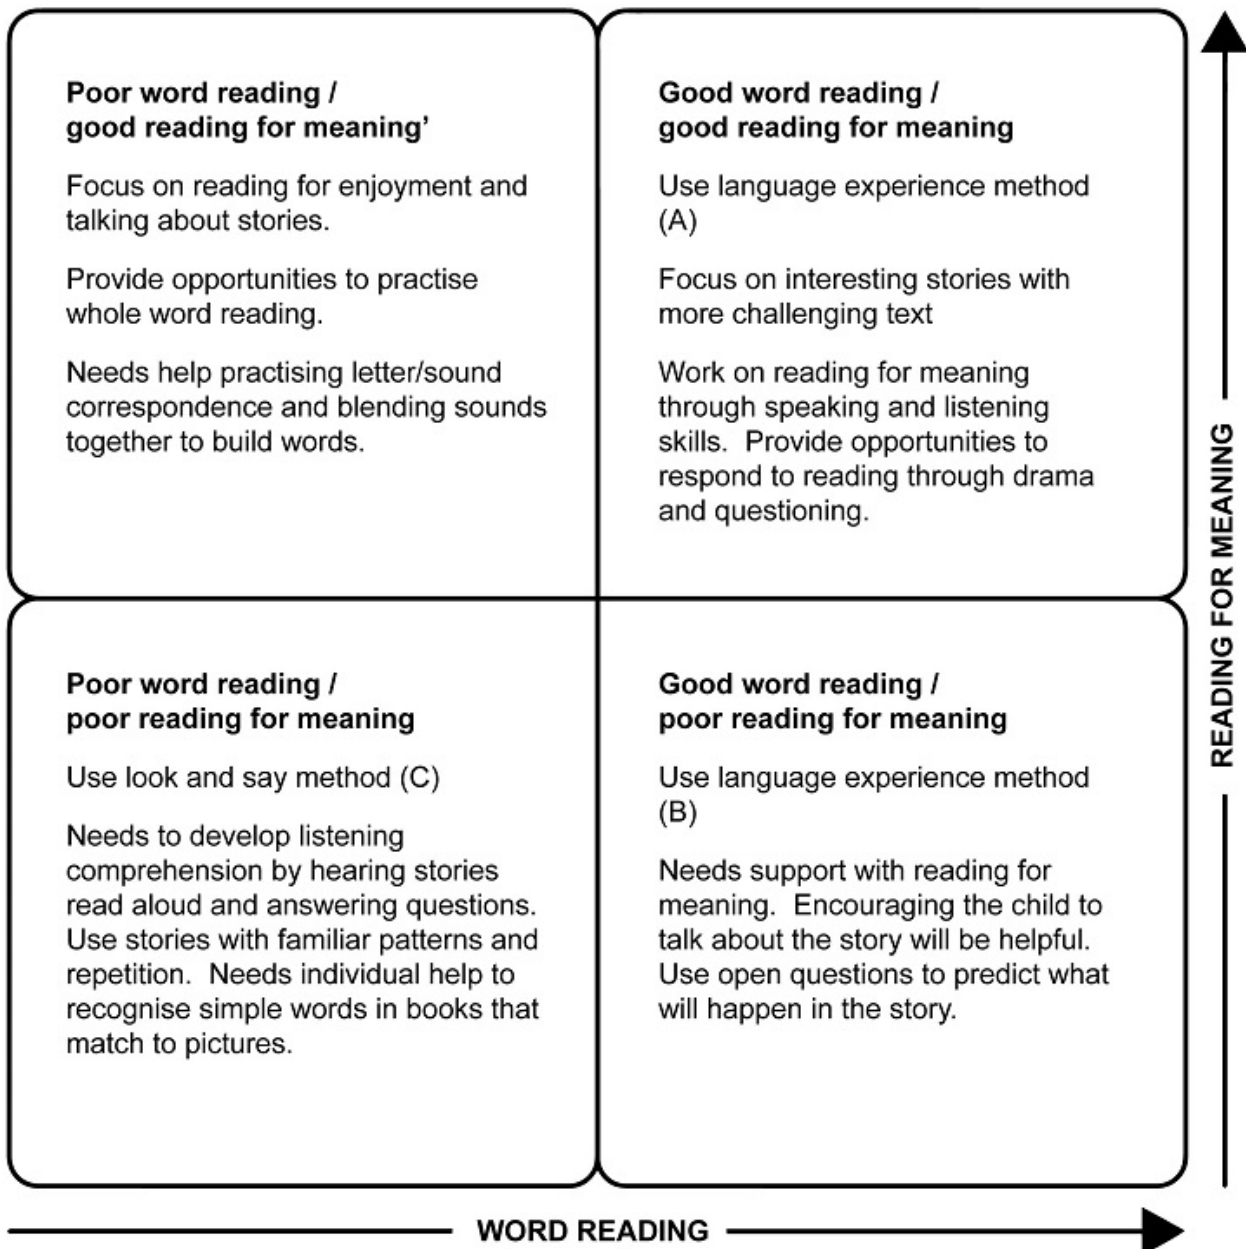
**Poor word reading / good reading for meaning'**

Focus on reading for enjoyment and talking about stories.

Provide opportunities to practise whole word reading.

Needs help practising letter/sound correspondence and blending sounds together to build words.

**Good word reading / good reading for meaning**

Use language experience method (A)

Focus on interesting stories with more challenging text

Work on reading for meaning through speaking and listening skills. Provide opportunities to respond to reading through drama and questioning.

**Poor word reading / poor reading for meaning**

Use look and say method (C)

Needs to develop listening comprehension by hearing stories read aloud and answering questions. Use stories with familiar patterns and repetition. Needs individual help to recognise simple words in books that match to pictures.

**Good word reading / poor reading for meaning**

Use language experience method (B)

Needs support with reading for meaning. Encouraging the child to talk about the story will be helpful. Use open questions to predict what will happen in the story.

READING FOR MEANING

WORD READING